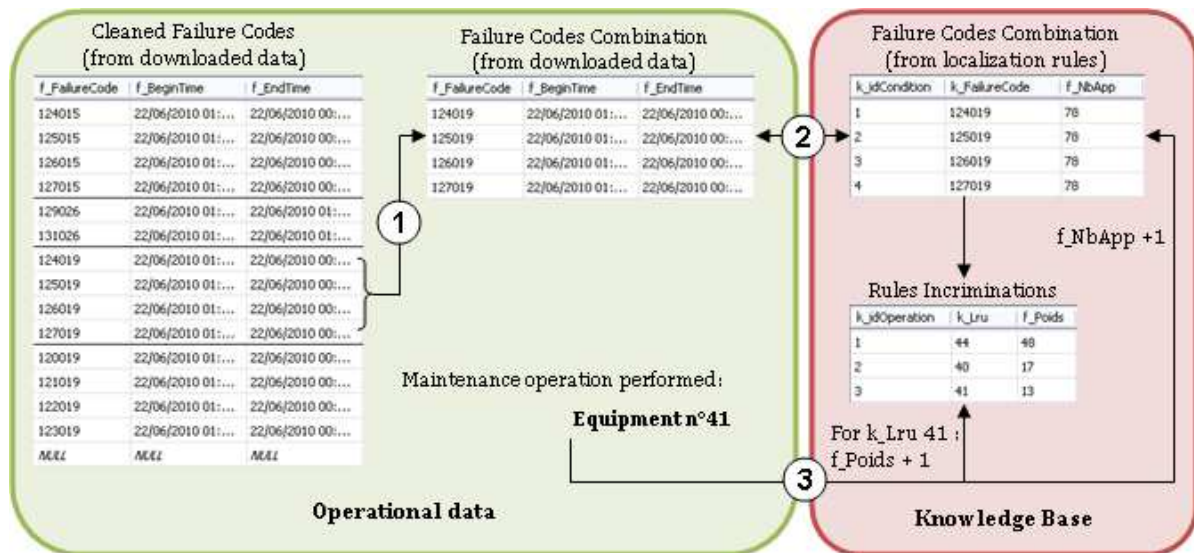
Cleaned Failure Codes (from downloaded data)

| f_FailureCode | f_BeginTime | f_EndTime |
|---|---|---|
| 124015 | 22/06/2010 01:... | 22/06/2010 00:... |
| 125015 | 22/06/2010 01:... | 22/06/2010 00:... |
| 126015 | 22/06/2010 01:... | 22/06/2010 00:... |
| 127015 | 22/06/2010 01:... | 22/06/2010 00:... |
| 129026 | 22/06/2010 01:... | 22/06/2010 01:... |
| 131026 | 22/06/2010 01:... | 22/06/2010 01:... |
| 124019 | 22/06/2010 01:... | 22/06/2010 00:... |
| 125019 | 22/06/2010 01:... | 22/06/2010 00:... |
| 126019 | 22/06/2010 01:... | 22/06/2010 00:... |
| 127019 | 22/06/2010 01:... | 22/06/2010 00:... |
| 120019 | 22/06/2010 01:... | 22/06/2010 00:... |
| 121019 | 22/06/2010 01:... | 22/06/2010 00:... |
| 122019 | 22/06/2010 01:... | 22/06/2010 00:... |
| 123019 | 22/06/2010 01:... | 22/06/2010 00:... |
| NULL | NULL | NULL |

1

Failure Codes Combination (from downloaded data)

| f_FailureCode | f_BeginTime | f_EndTime |
|---|---|---|
| 124019 | 22/06/2010 01:... | 22/06/2010 00:... |
| 125019 | 22/06/2010 01:... | 22/06/2010 00:... |
| 126019 | 22/06/2010 01:... | 22/06/2010 00:... |
| 127019 | 22/06/2010 01:... | 22/06/2010 00:... |

2

Failure Codes Combination (from localization rules)

| k_idCondition | k_FailureCode | f_NbApp |
|---|---|---|
| 1 | 124019 | 78 |
| 2 | 125019 | 78 |
| 3 | 126019 | 78 |
| 4 | 127019 | 78 |

f_NbApp +1

Rules Incriminations

| k_idOperation | k_Lru | f_Poids |
|---|---|---|
| 1 | 44 | 48 |
| 2 | 40 | 17 |
| 3 | 41 | 13 |

Maintenance operation performed:

Equipment n°41

For k_Lru 41 : f_Poids + 1

3

Operational data

Knowledge Base